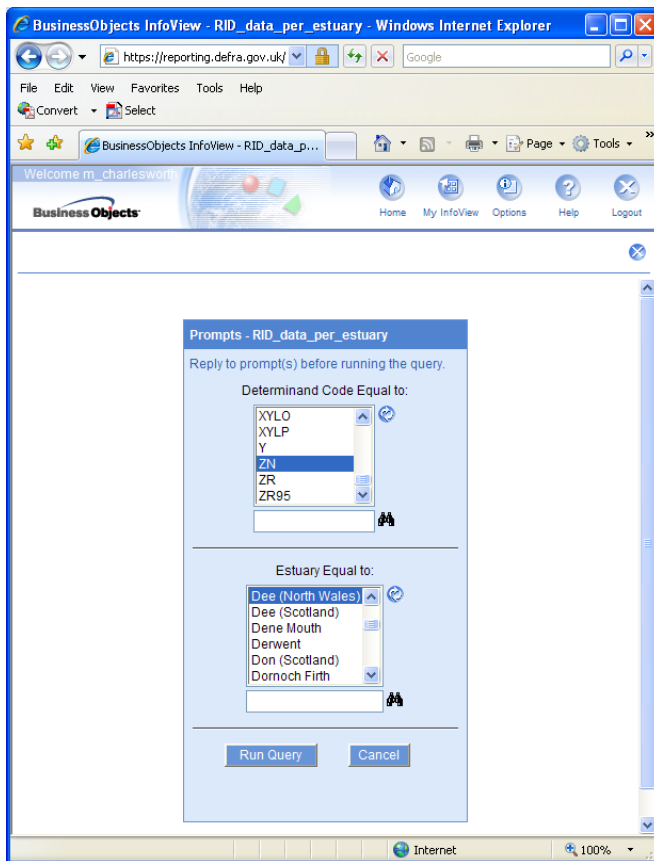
BusinessObjects InfoView - RID_data_per_estuary - Windows Internet Explorer

https://reporting.defra.gov.uk/

Google

File Edit View Favorites Tools Help

Convert Select

BusinessObjects InfoView - RID_data_p...

Page Tools

Welcome m_charlesworth

Business Objects

Home My InfoView Options Help Logout

Prompts - RID_data_per_estuary

Reply to prompt(s) before running the query.

Determinand Code Equal to:

XYLO
XYLP
Y
ZN
ZR
ZR95

Estuary Equal to:

Dee (North Wales)
Dee (Scotland)
Dene Mouth
Derwent
Don (Scotland)
Dornoch Firth

Run Query Cancel

Internet 100%